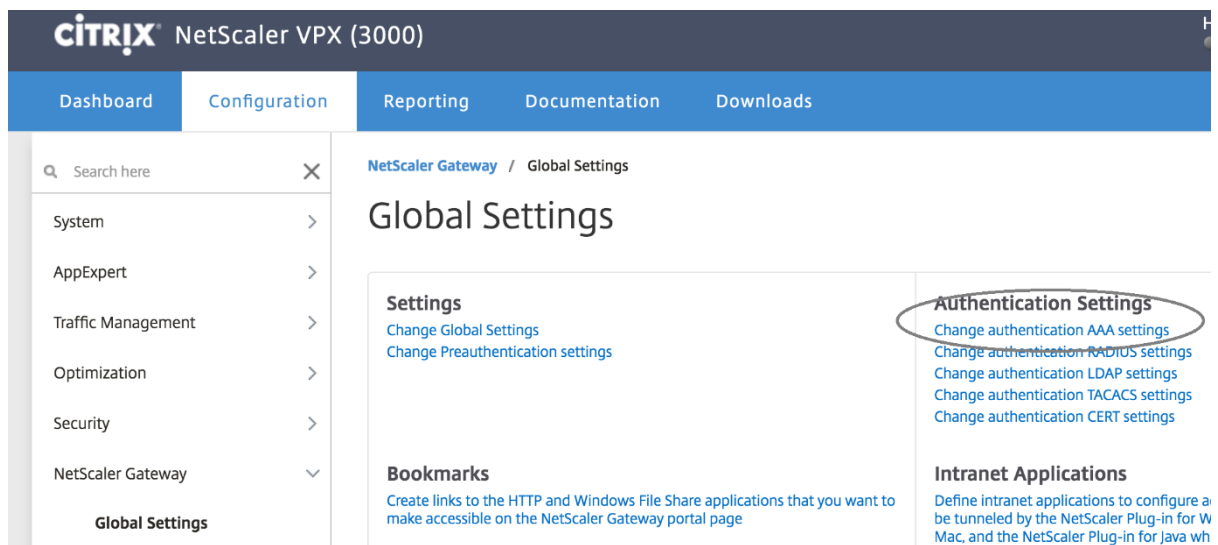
CiTRIX® NetScaler VPX (3000)

H

Dashboard Configuration Reporting Documentation Downloads

Search here

System

AppExpert

Traffic Management

Optimization

Security

NetScaler Gateway

Global Settings

NetScaler Gateway / Global Settings

Global Settings

Settings
Change Global Settings
Change Preauthentication settings

Authentication Settings
Change authentication AAA settings
Change authentication RADIUS settings
Change authentication LDAP settings
Change authentication TACACS settings
Change authentication CERT settings

Bookmarks
Create links to the HTTP and Windows File Share applications that you want to make accessible on the NetScaler Gateway portal page

Intranet Applications
Define intranet applications to configure a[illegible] be tunneled by the NetScaler Plug-in for W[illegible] Mac, and the NetScaler Plug-in for Java wh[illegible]